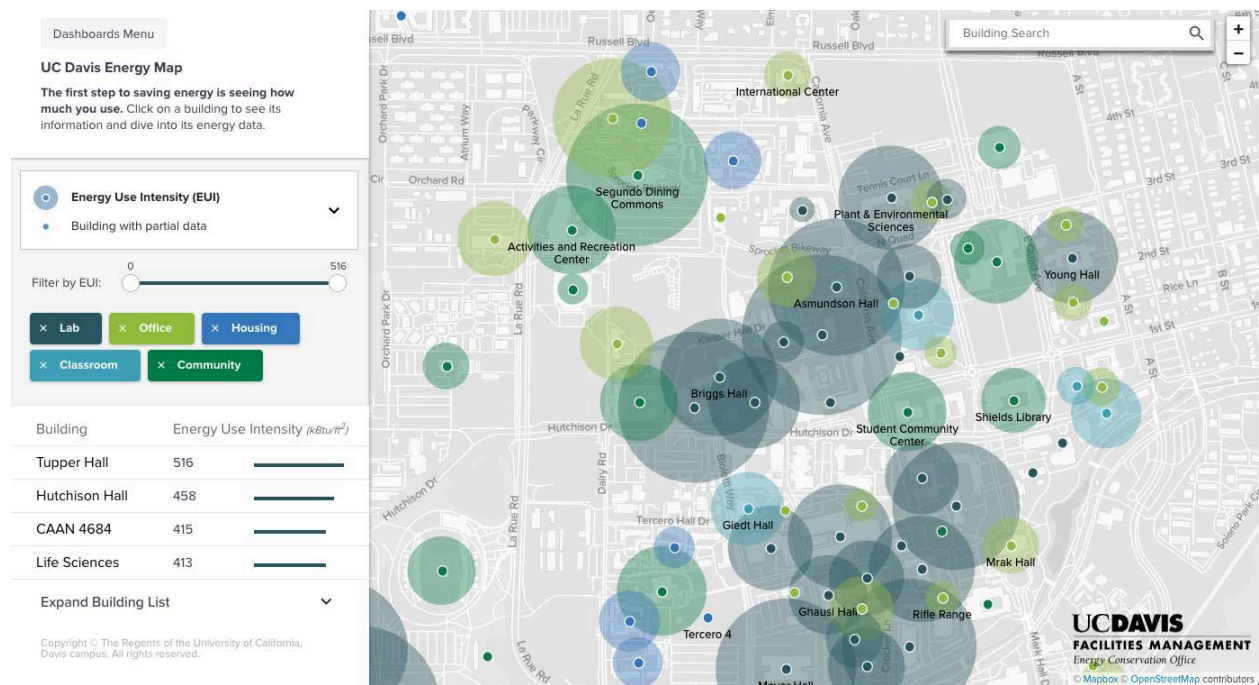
Dashboards Menu

UC Davis Energy Map

The first step to saving energy is seeing how much you use. Click on a building to see its information and dive into its energy data.

Energy Use Intensity (EUI)

Building with partial data

Filter by EUI: 0 516

× Lab × Office × Housing
× Classroom × Community

| Building | Energy Use Intensity ($kBtu/ft^2$) |
|---|---|
| Tupper Hall | 516 |
| Hutchison Hall | 458 |
| CAAN 4684 | 415 |
| Life Sciences | 413 |

Expand Building List

Copyright © The Regents of the University of California, Davis campus. All rights reserved.

Building Search

+
−

Russell Blvd
Russell Blvd
Russell Blvd
International Center
Orchard Park Dr
Atrium Way
La Rue Rd
Parkway Cir
California Ave
Segundo Dining Commons
Orchard Rd
Tennis Court Ln
Plant & Environmental Sciences
Activities and Recreation Center
Sprocket Bikeway
Asmundson Hall
Young Hall
Briggs Hall
Kleiber Hall Dr
Hutchison Dr
Hutchison Dr
Student Community Center
Shields Library
Dairy Rd
Bioletti Way
Tercero Hall Dr
Giedt Hall
Mrak Hall
Ghausi Hall
Rifle Range
Tercero 4
Mouse Hall
4th St
3rd St
3rd St
2nd St
1st St
Rice Ln
A St
B St
Mark Hall Dr
Solano Park Cir
Crocker Ln
Oak
Elm

UCDAVIS
FACILITIES MANAGEMENT
Energy Conservation Office

© Mapbox © OpenStreetMap contributors